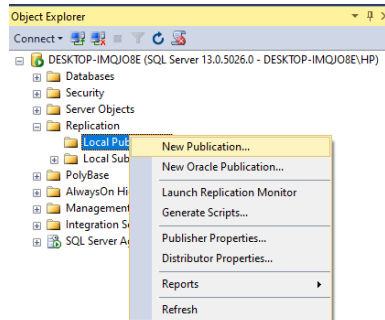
Object Explorer

Connect

DESKTOP-IMQJO8E (SQL Server 13.0.5026.0 - DESKTOP-IMQJO8E\HP)
Databases
Security
Server Objects
Replication
Local Pub
Local Sub
PolyBase
AlwaysOn Hi
Managemen
Integration S
SQL Server A

New Publication...
New Oracle Publication...
Launch Replication Monitor
Generate Scripts...
Publisher Properties...
Distributor Properties...
Reports
Refresh